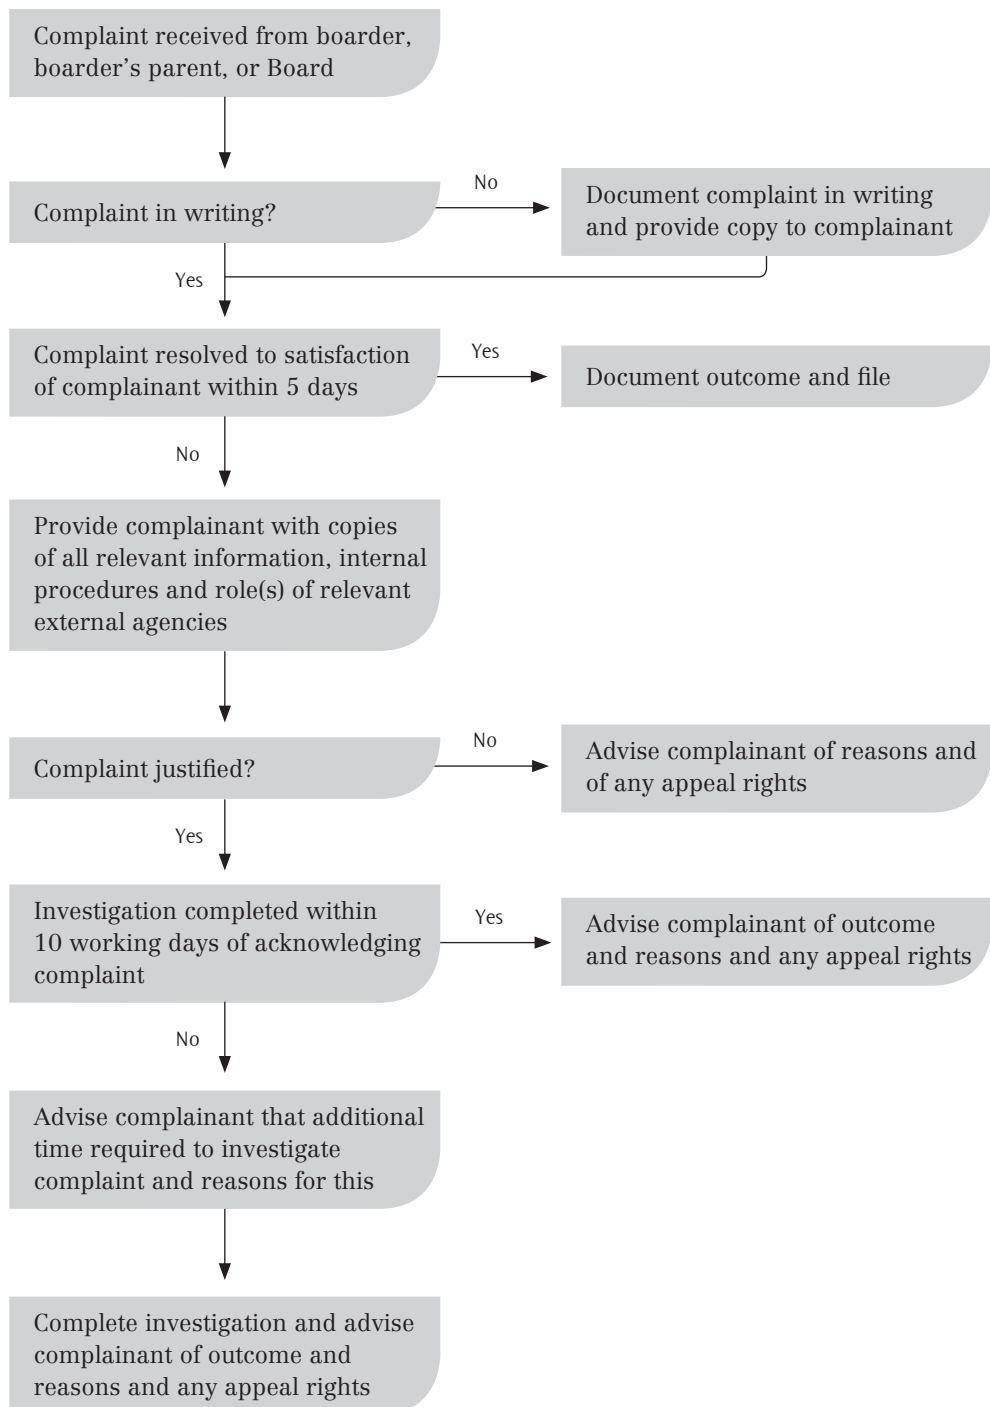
Complaint received from boarder, boarder's parent, or Board

Complaint in writing?

No

Document complaint in writing and provide copy to complainant

Yes

Complaint resolved to satisfaction of complainant within 5 days

Yes

Document outcome and file

No

Provide complainant with copies of all relevant information, internal procedures and role(s) of relevant external agencies

Complaint justified?

No

Advise complainant of reasons and of any appeal rights

Yes

Investigation completed within 10 working days of acknowledging complaint

Yes

Advise complainant of outcome and reasons and any appeal rights

No

Advise complainant that additional time required to investigate complaint and reasons for this

Complete investigation and advise complainant of outcome and reasons and any appeal rights